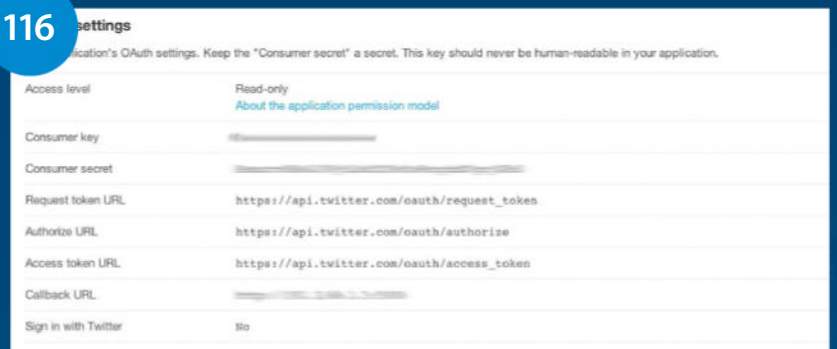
116

settings

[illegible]ication's OAuth settings. Keep the "Consumer secret" a secret. This key should never be human-readable in your application.

| | |
|---|---|
| Access level | Read-only<br>About the application permission model |
| Consumer key | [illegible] |
| Consumer secret | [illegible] |
| Request token URL | https://api.twitter.com/oauth/request_token |
| Authorize URL | https://api.twitter.com/oauth/authorize |
| Access token URL | https://api.twitter.com/oauth/access_token |
| Callback URL | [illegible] |
| Sign in with Twitter | No |